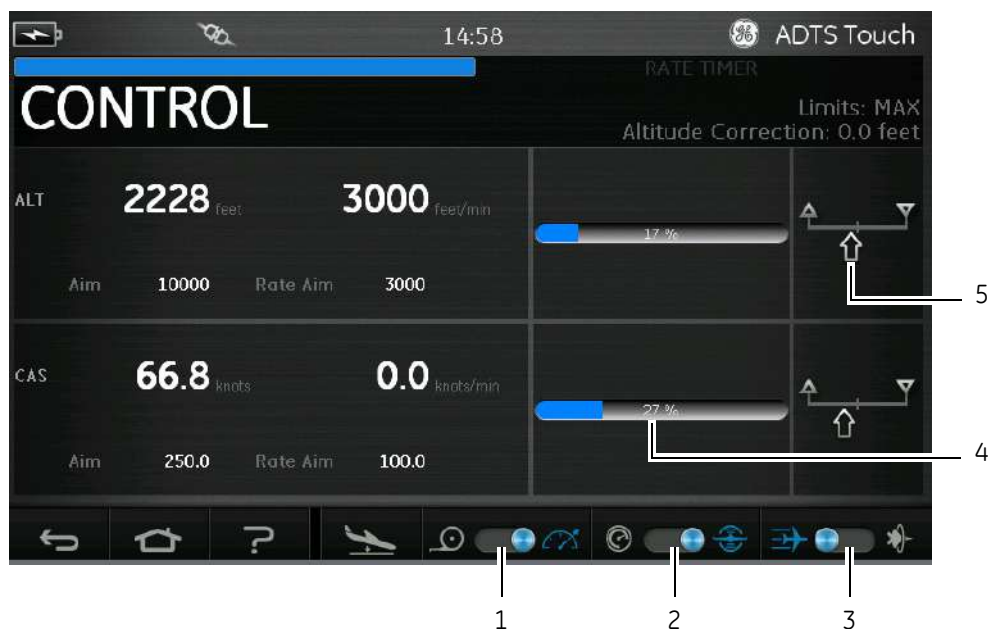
14:58

ADTS Touch

RATE TIMER

CONTROL

Limits: MAX
Altitude Correction: 0.0 feet

ALT 2228 feet 3000 feet/min

Aim 10000 Rate Aim 3000

17 %

CAS 66.8 knots 0.0 knots/min

Aim 250.0 Rate Aim 100.0

27 %

5

4

1 2 3